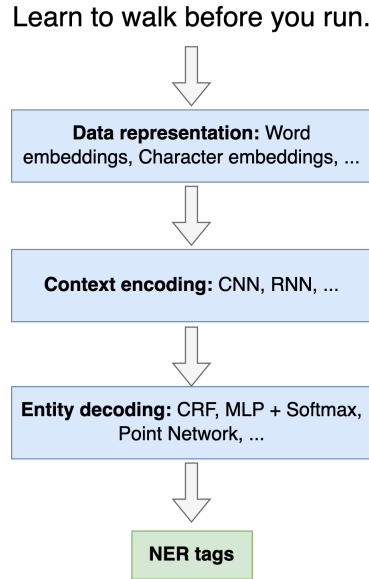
Learn to walk before you run.

**Data representation:** Word embeddings, Character embeddings, ...

**Context encoding:** CNN, RNN, ...

**Entity decoding:** CRF, MLP + Softmax, Point Network, ...

**NER tags**